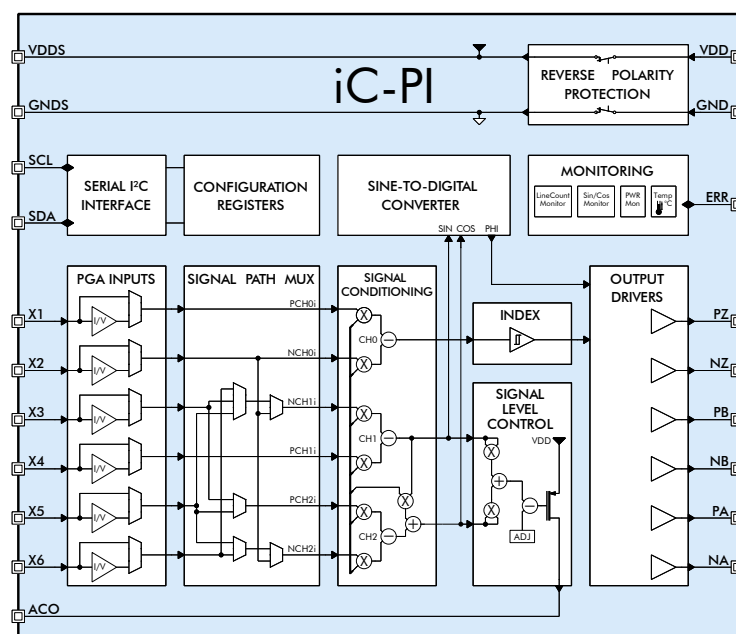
iC-PI

VDDS
GNDS
VDD
GND
REVERSE POLARITY PROTECTION

SCL
SDA
SERIAL I²C INTERFACE
CONFIGURATION REGISTERS
SINE-TO-DIGITAL CONVERTER
SIN COS PHI
MONITORING
LineCount Monitor
Sin/Cos Monitor
PWR Mon
Temp °C
ERR

PGA INPUTS
SIGNAL PATH MUX
SIGNAL CONDITIONING
OUTPUT DRIVERS
X1
X2
X3
X4
X5
X6
I/V
I/V
I/V
I/V
I/V
I/V
PCH0i
NCH0i
NCH1i
PCH1i
PCH2i
NCH2i
CH0
CH1
CH2
INDEX
SIGNAL LEVEL CONTROL
VDD
ADJ
PZ
NZ
PB
NB
PA
NA
ACO